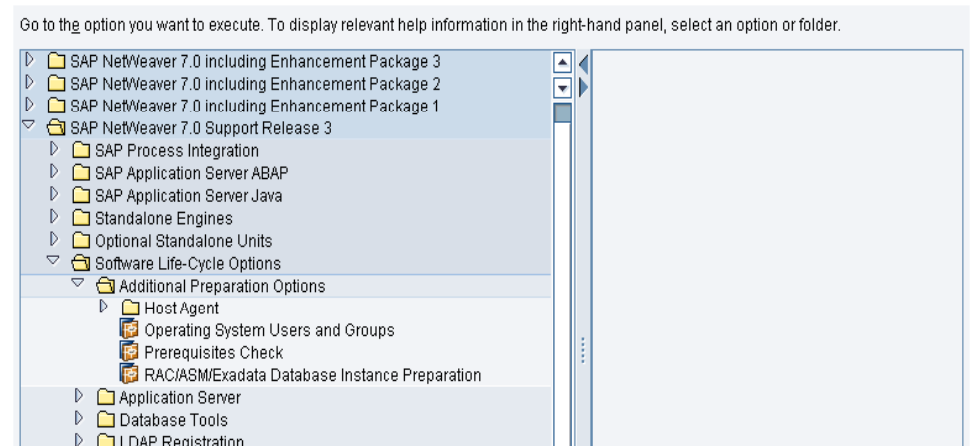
Go to the option you want to execute. To display relevant help information in the right-hand panel, select an option or folder.

SAP NetWeaver 7.0 including Enhancement Package 3
SAP NetWeaver 7.0 including Enhancement Package 2
SAP NetWeaver 7.0 including Enhancement Package 1
SAP NetWeaver 7.0 Support Release 3
SAP Process Integration
SAP Application Server ABAP
SAP Application Server Java
Standalone Engines
Optional Standalone Units
Software Life-Cycle Options
Additional Preparation Options
Host Agent
Operating System Users and Groups
Prerequisites Check
RAC/ASM/Exadata Database Instance Preparation
Application Server
Database Tools
LDAP Registration